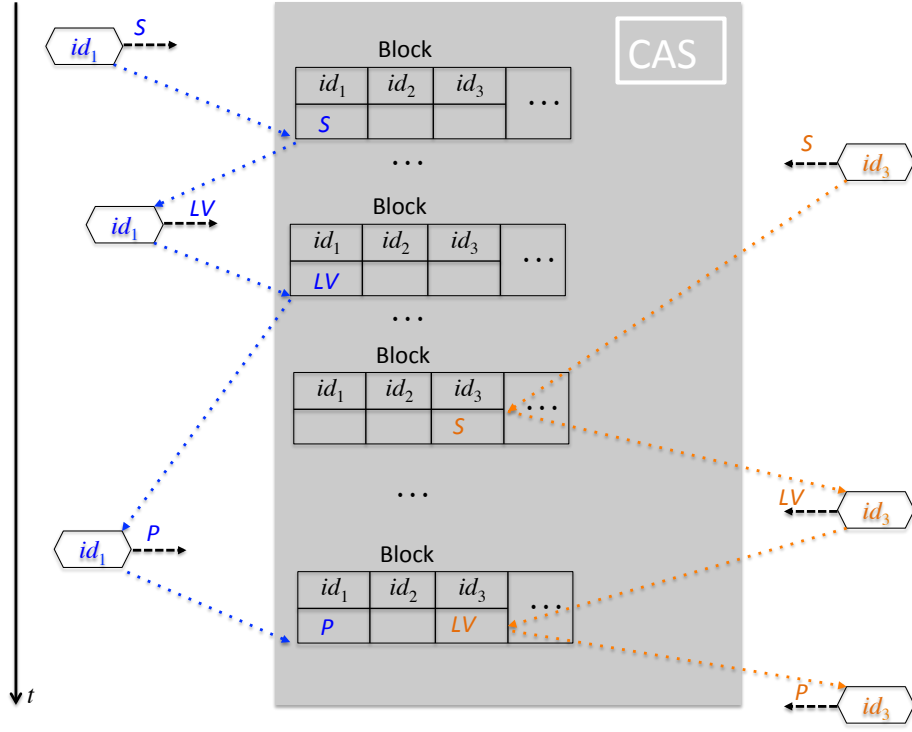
$id_1$ S

CAS

Block

| $id_1$ | $id_2$ | $id_3$ | ... |
|---|---|---|---|
| S | | | |

...

S $id_3$

$id_1$ LV

Block

| $id_1$ | $id_2$ | $id_3$ | ... |
|---|---|---|---|
| LV | | | |

...

Block

| $id_1$ | $id_2$ | $id_3$ | ... |
|---|---|---|---|
| | | S | |

...

LV $id_3$

$id_1$ P

Block

| $id_1$ | $id_2$ | $id_3$ | ... |
|---|---|---|---|
| P | | LV | |

P $id_3$

t